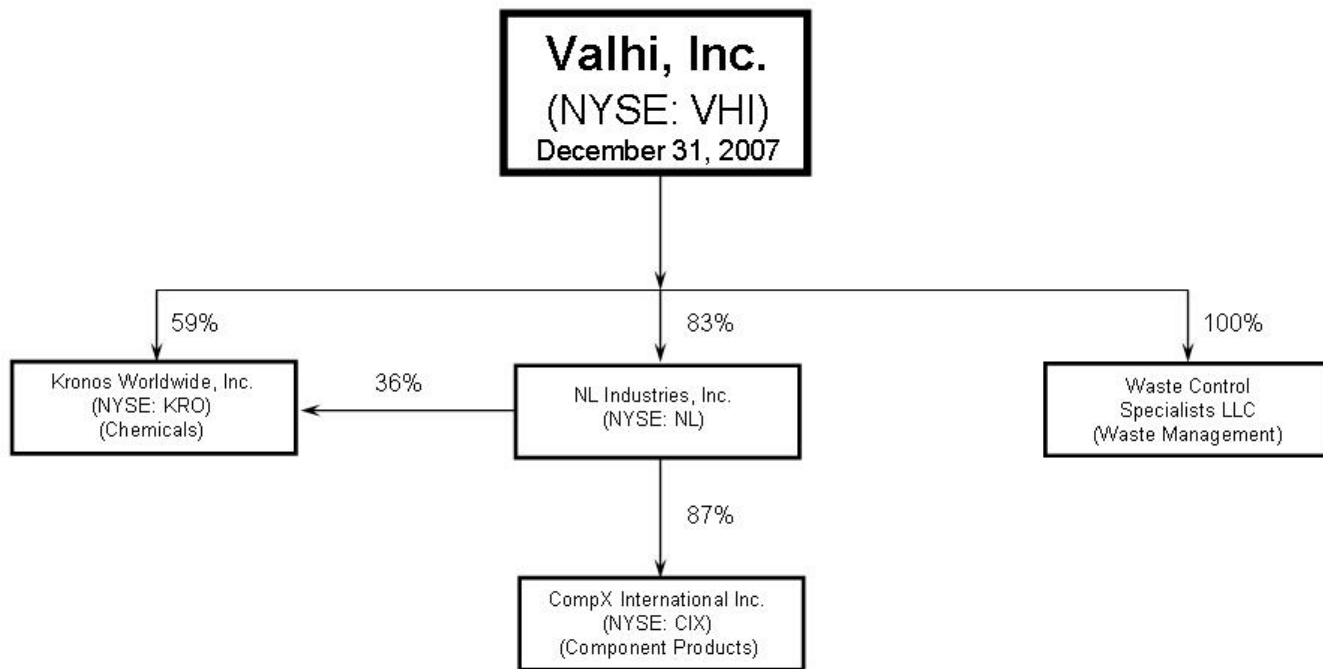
Valhi, Inc.
(NYSE: VHI)
December 31, 2007

59%

83%

100%

Kronos Worldwide, Inc.
(NYSE: KRO)
(Chemicals)

36%

NL Industries, Inc.
(NYSE: NL)

Waste Control
Specialists LLC
(Waste Management)

87%

CompX International Inc.
(NYSE: CIX)
(Component Products)